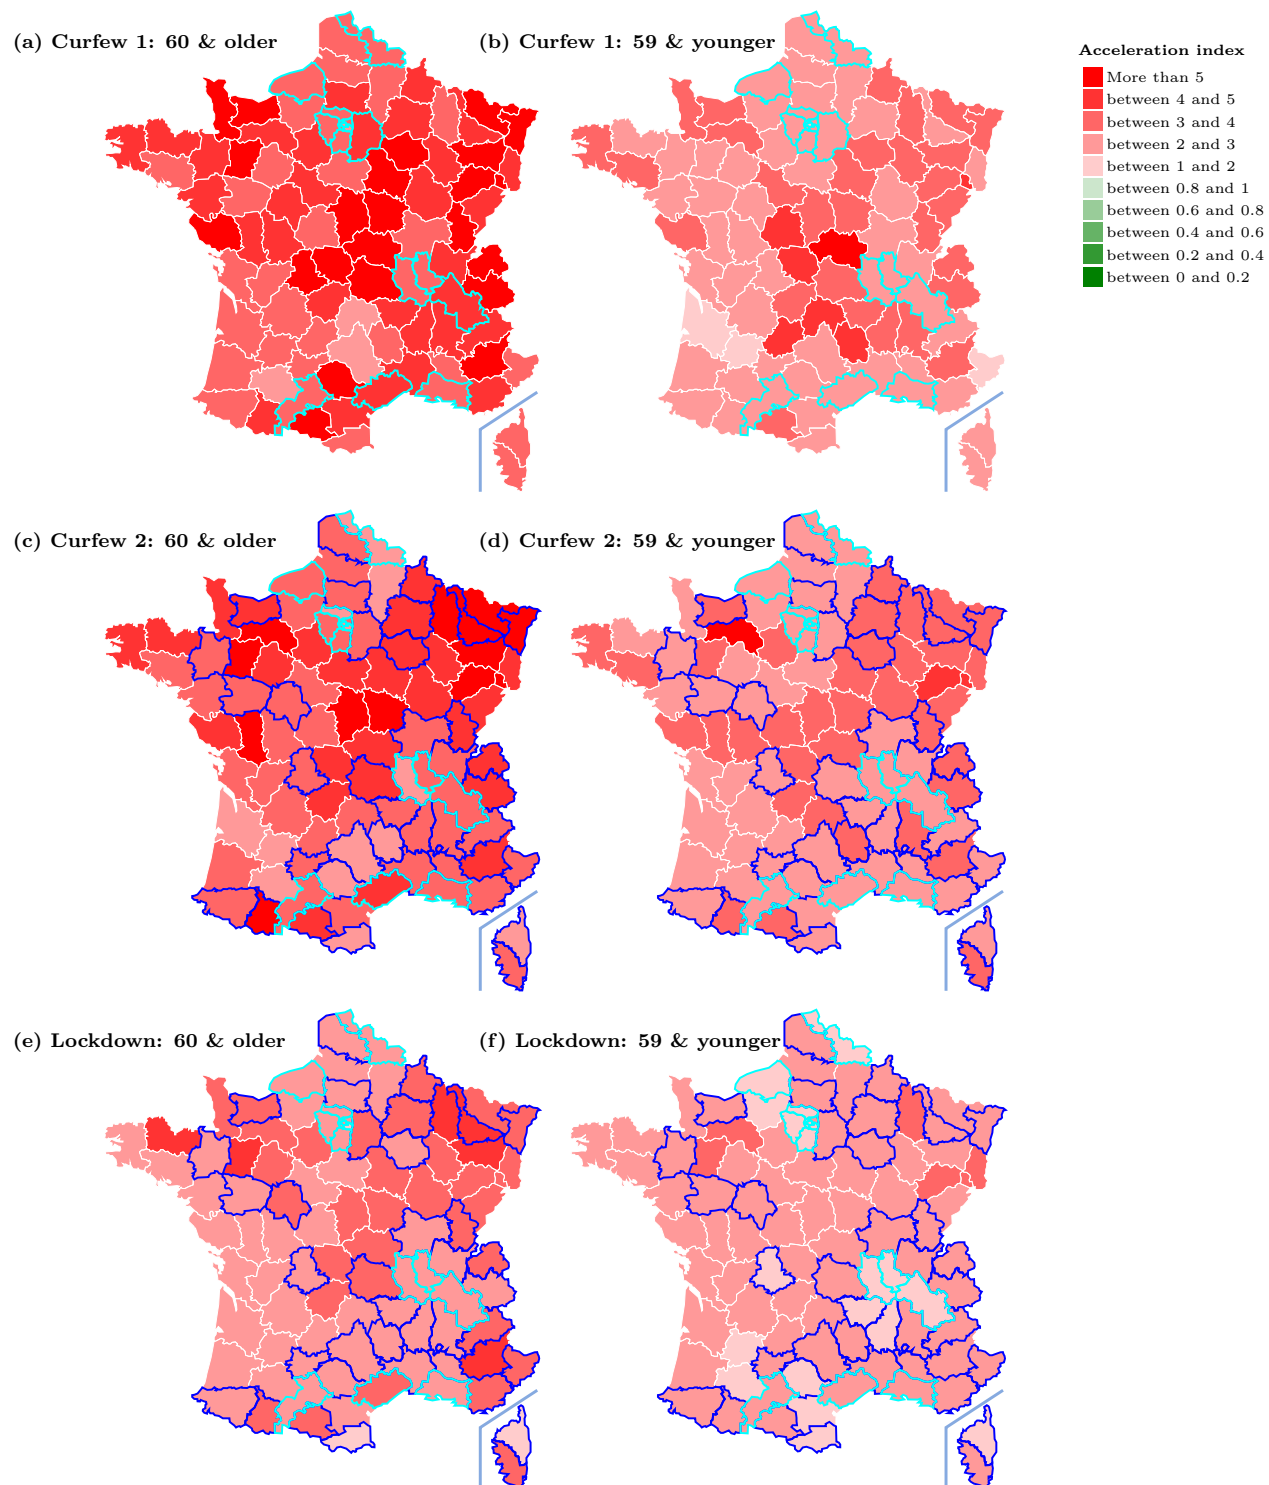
(a) Curfew 1: 60 & older

(b) Curfew 1: 59 & younger

Acceleration index
More than 5
between 4 and 5
between 3 and 4
between 2 and 3
between 1 and 2
between 0.8 and 1
between 0.6 and 0.8
between 0.4 and 0.6
between 0.2 and 0.4
between 0 and 0.2

(c) Curfew 2: 60 & older

(d) Curfew 2: 59 & younger

(e) Lockdown: 60 & older

(f) Lockdown: 59 & younger